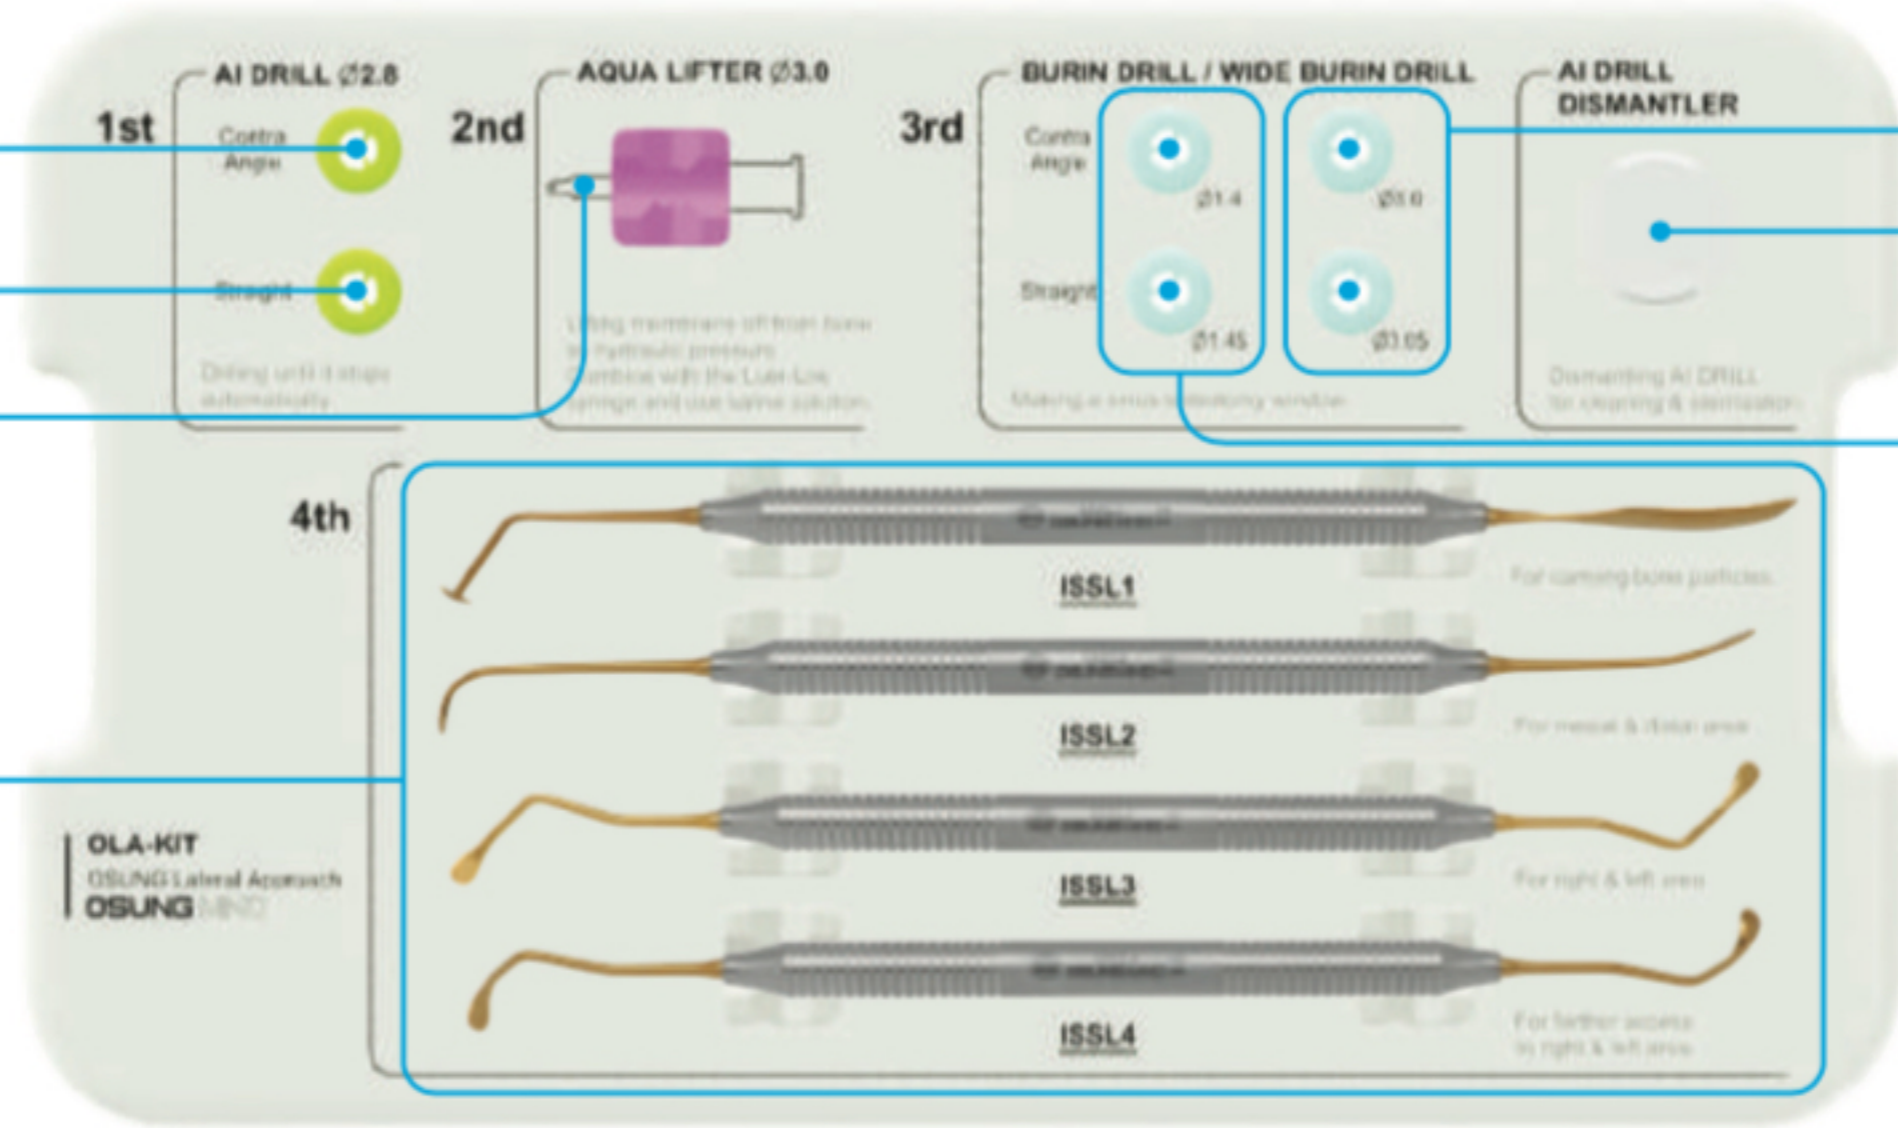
1st

AI DRILL Ø2.8

Contra Angle

Straight

Drilling until it stops automatically

2nd

AQUA LIFTER Ø3.0

Lifting membrane off from bone by hydraulic pressure Combine with the Luer-Lok syringe and use saline solution.

3rd

BURIN DRILL / WIDE BURIN DRILL

Contra Angle

Straight

Ø1.4

Ø1.45

Ø3.0

Ø3.05

Making a sinus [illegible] window

AI DRILL DISMANTLER

Dismantling AI DRILL for cleaning & sterilization

4th

ISSL1

For carrying bone particles

ISSL2

For mesial & distal area

ISSL3

For right & left area

ISSL4

For farther access to right & left area

OLA-KIT

OSUNG Lateral Approach

OSUNG MND